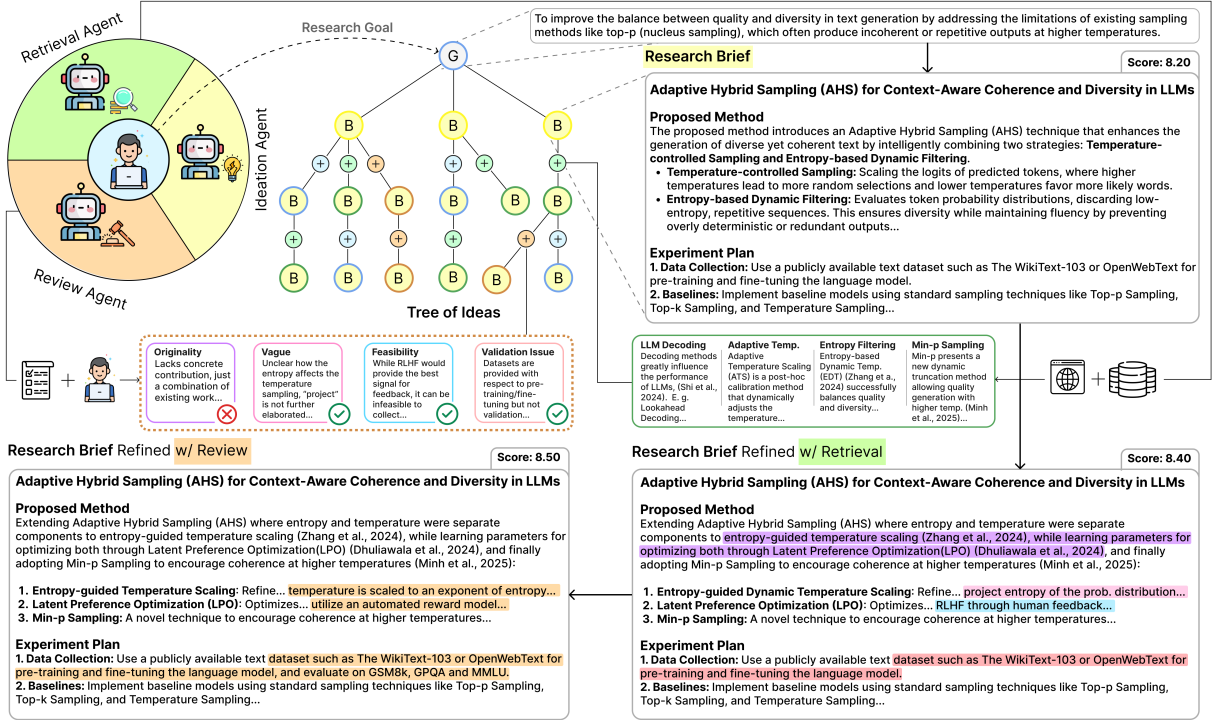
Retrieval Agent

Ideation Agent

Review Agent

Research Goal

To improve the balance between quality and diversity in text generation by addressing the limitations of existing sampling methods like top-p (nucleus sampling), which often produce incoherent or repetitive outputs at higher temperatures.

G

B B B

B B B B B

B B B B B

Tree of Ideas

Research Brief

Score: 8.20

Adaptive Hybrid Sampling (AHS) for Context-Aware Coherence and Diversity in LLMs

Proposed Method
The proposed method introduces an Adaptive Hybrid Sampling (AHS) technique that enhances the generation of diverse yet coherent text by intelligently combining two strategies: **Temperature-controlled Sampling and Entropy-based Dynamic Filtering**.
- **Temperature-controlled Sampling:** Scaling the logits of predicted tokens, where higher temperatures lead to more random selections and lower temperatures favor more likely words.
- **Entropy-based Dynamic Filtering:** Evaluates token probability distributions, discarding low-entropy, repetitive sequences. This ensures diversity while maintaining fluency by preventing overly deterministic or redundant outputs...

Experiment Plan
**1. Data Collection:** Use a publicly available text dataset such as The WikiText-103 or OpenWebText for pre-training and fine-tuning the language model.
**2. Baselines:** Implement baseline models using standard sampling techniques like Top-p Sampling, Top-k Sampling, and Temperature Sampling...

**Originality** Lacks concrete contribution, just a combination of existing work...

**Vague** Unclear how the entropy affects the temperature sampling, "project" is not further elaborated...

**Feasibility** While RLHF would provide the best signal for feedback, it can be infeasible to collect...

**Validation Issue** Datasets are provided with respect to pre-training/fine-tuning but not validation...

**LLM Decoding** Decoding methods greatly influence the performance of LLMs, (Shi et al., 2024). E. g. Lookahead Decoding...

**Adaptive Temp.** Adaptive Temperature Scaling (ATS) is a post-hoc calibration method that dynamically adjusts the temperature...

**Entropy Filtering** Entropy-Based Dynamic Temp. (EDT) (Zhang et a., 2024) successfully balances quality and diversity...

**Min-p Sampling** Min-p presents a new dynamic truncation method allowing quality generation with higher temp. (Minh et al., 2025)...

Research Brief Refined w/ Review

Score: 8.50

Adaptive Hybrid Sampling (AHS) for Context-Aware Coherence and Diversity in LLMs

Proposed Method
Extending Adaptive Hybrid Sampling (AHS) where entropy and temperature were separate components to entropy-guided temperature scaling (Zhang et al., 2024), while learning parameters for optimizing both through Latent Preference Optimization(LPO) (Dhuliawala et al., 2024), and finally adopting Min-p Sampling to encourage coherence at higher temperatures (Minh et al., 2025):

1. **Entropy-guided Temperature Scaling**: Refine... temperature is scaled to an exponent of entropy...
2. **Latent Preference Optimization (LPO)**: Optimizes... utilize an automated reward model...
3. **Min-p Sampling**: A novel technique to encourage coherence at higher temperatures...

Experiment Plan
**1. Data Collection:** Use a publicly available text dataset such as The WikiText-103 or OpenWebText for pre-training and fine-tuning the language model, and evaluate on GSM8k, GPQA and MMLU.
**2. Baselines:** Implement baseline models using standard sampling techniques like Top-p Sampling, Top-k Sampling, and Temperature Sampling...

Research Brief Refined w/ Retrieval

Score: 8.40

Adaptive Hybrid Sampling (AHS) for Context-Aware Coherence and Diversity in LLMs

Proposed Method
Extending Adaptive Hybrid Sampling (AHS) where entropy and temperature were separate components to entropy-guided temperature scaling (Zhang et al., 2024), while learning parameters for optimizing both through Latent Preference Optimization(LPO) (Dhuliawala et al., 2024), and finally adopting Min-p Sampling to encourage coherence at higher temperatures (Minh et al., 2025):

1. **Entropy-guided Dynamic Temperature Scaling**: Refine... project entropy of the prob. distribution...
2. **Latent Preference Optimization (LPO)**: Optimizes... RLHF through human feedback...
3. **Min-p Sampling**: A novel technique to encourage coherence at higher temperatures...

Experiment Plan
**1. Data Collection:** Use a publicly available text dataset such as The WikiText-103 or OpenWebText for pre-training and fine-tuning the language model.
**2. Baselines:** Implement baseline models using standard sampling techniques like Top-p Sampling, Top-k Sampling, and Temperature Sampling...